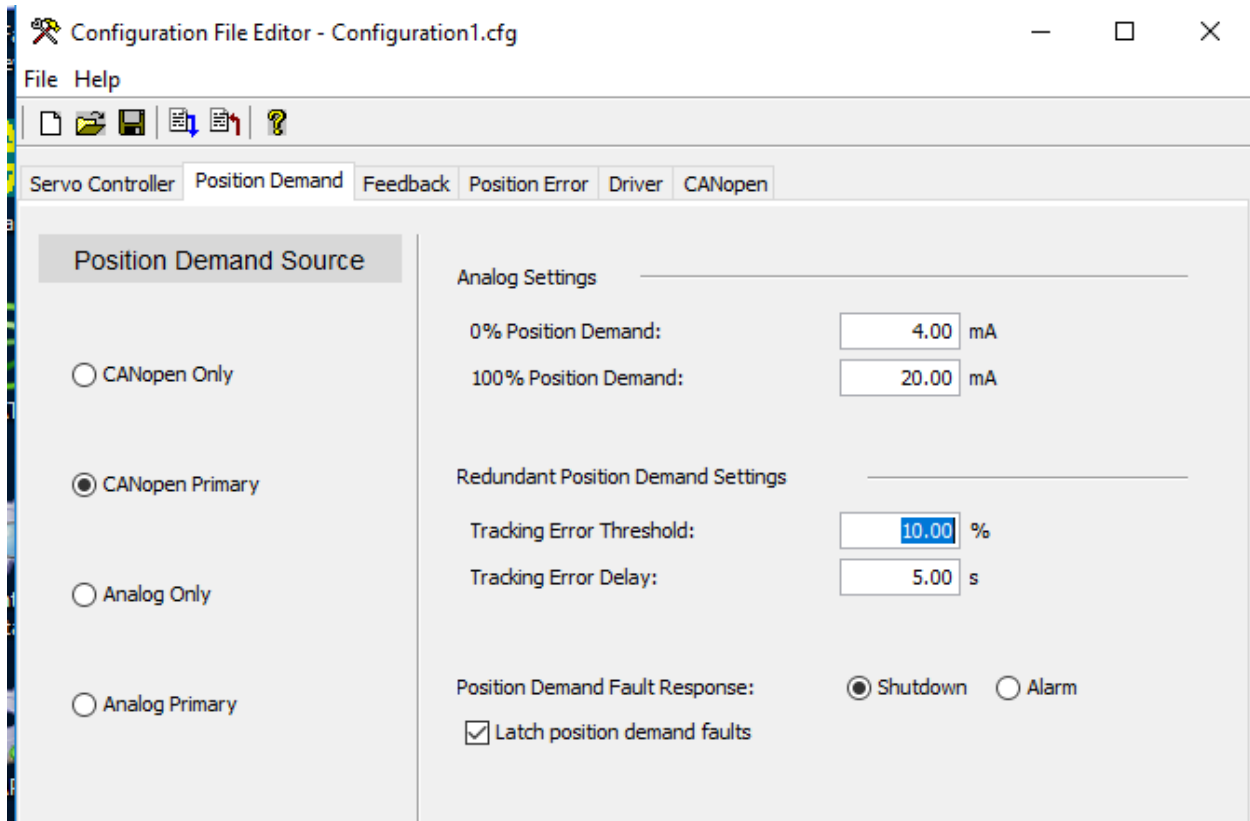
Configuration File Editor - Configuration1.cfg

File Help

Servo Controller | Position Demand | Feedback | Position Error | Driver | CANopen

Position Demand Source

CANopen Only

CANopen Primary

Analog Only

Analog Primary

Analog Settings

0% Position Demand: 4.00 mA

100% Position Demand: 20.00 mA

Redundant Position Demand Settings

Tracking Error Threshold: 10.00 %

Tracking Error Delay: 5.00 s

Position Demand Fault Response: Shutdown Alarm

Latch position demand faults